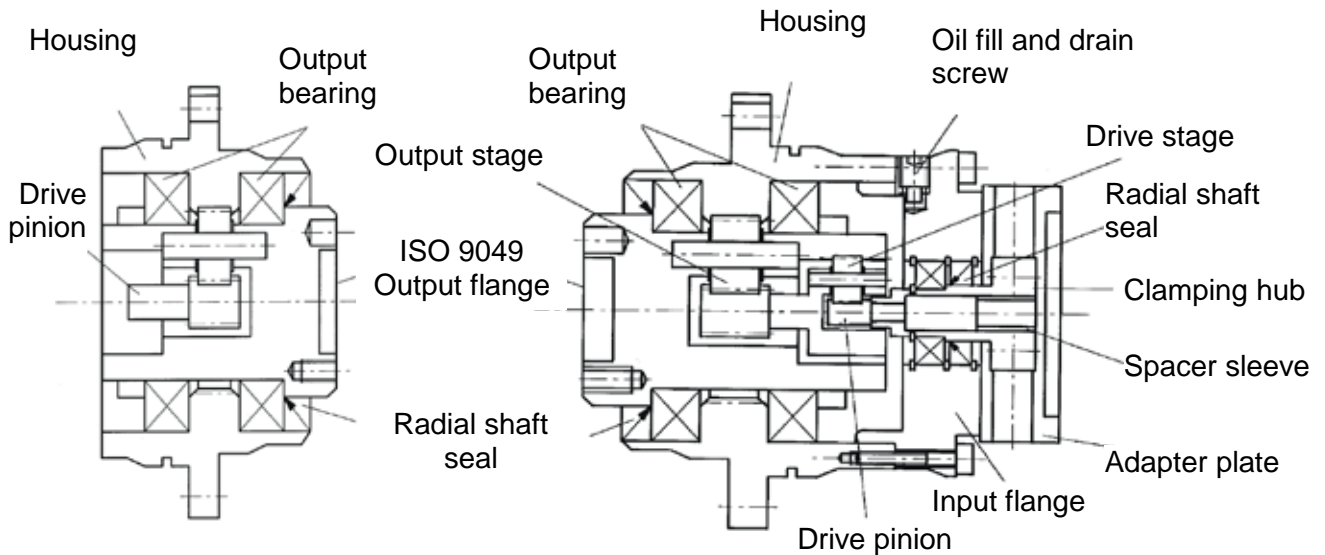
Housing

Output bearing

Drive pinion

Housing

Oil fill and drain screw

Output bearing

Output stage

Drive stage

Radial shaft seal

ISO 9049 Output flange

Clamping hub

Spacer sleeve

Radial shaft seal

Adapter plate

Input flange

Drive pinion